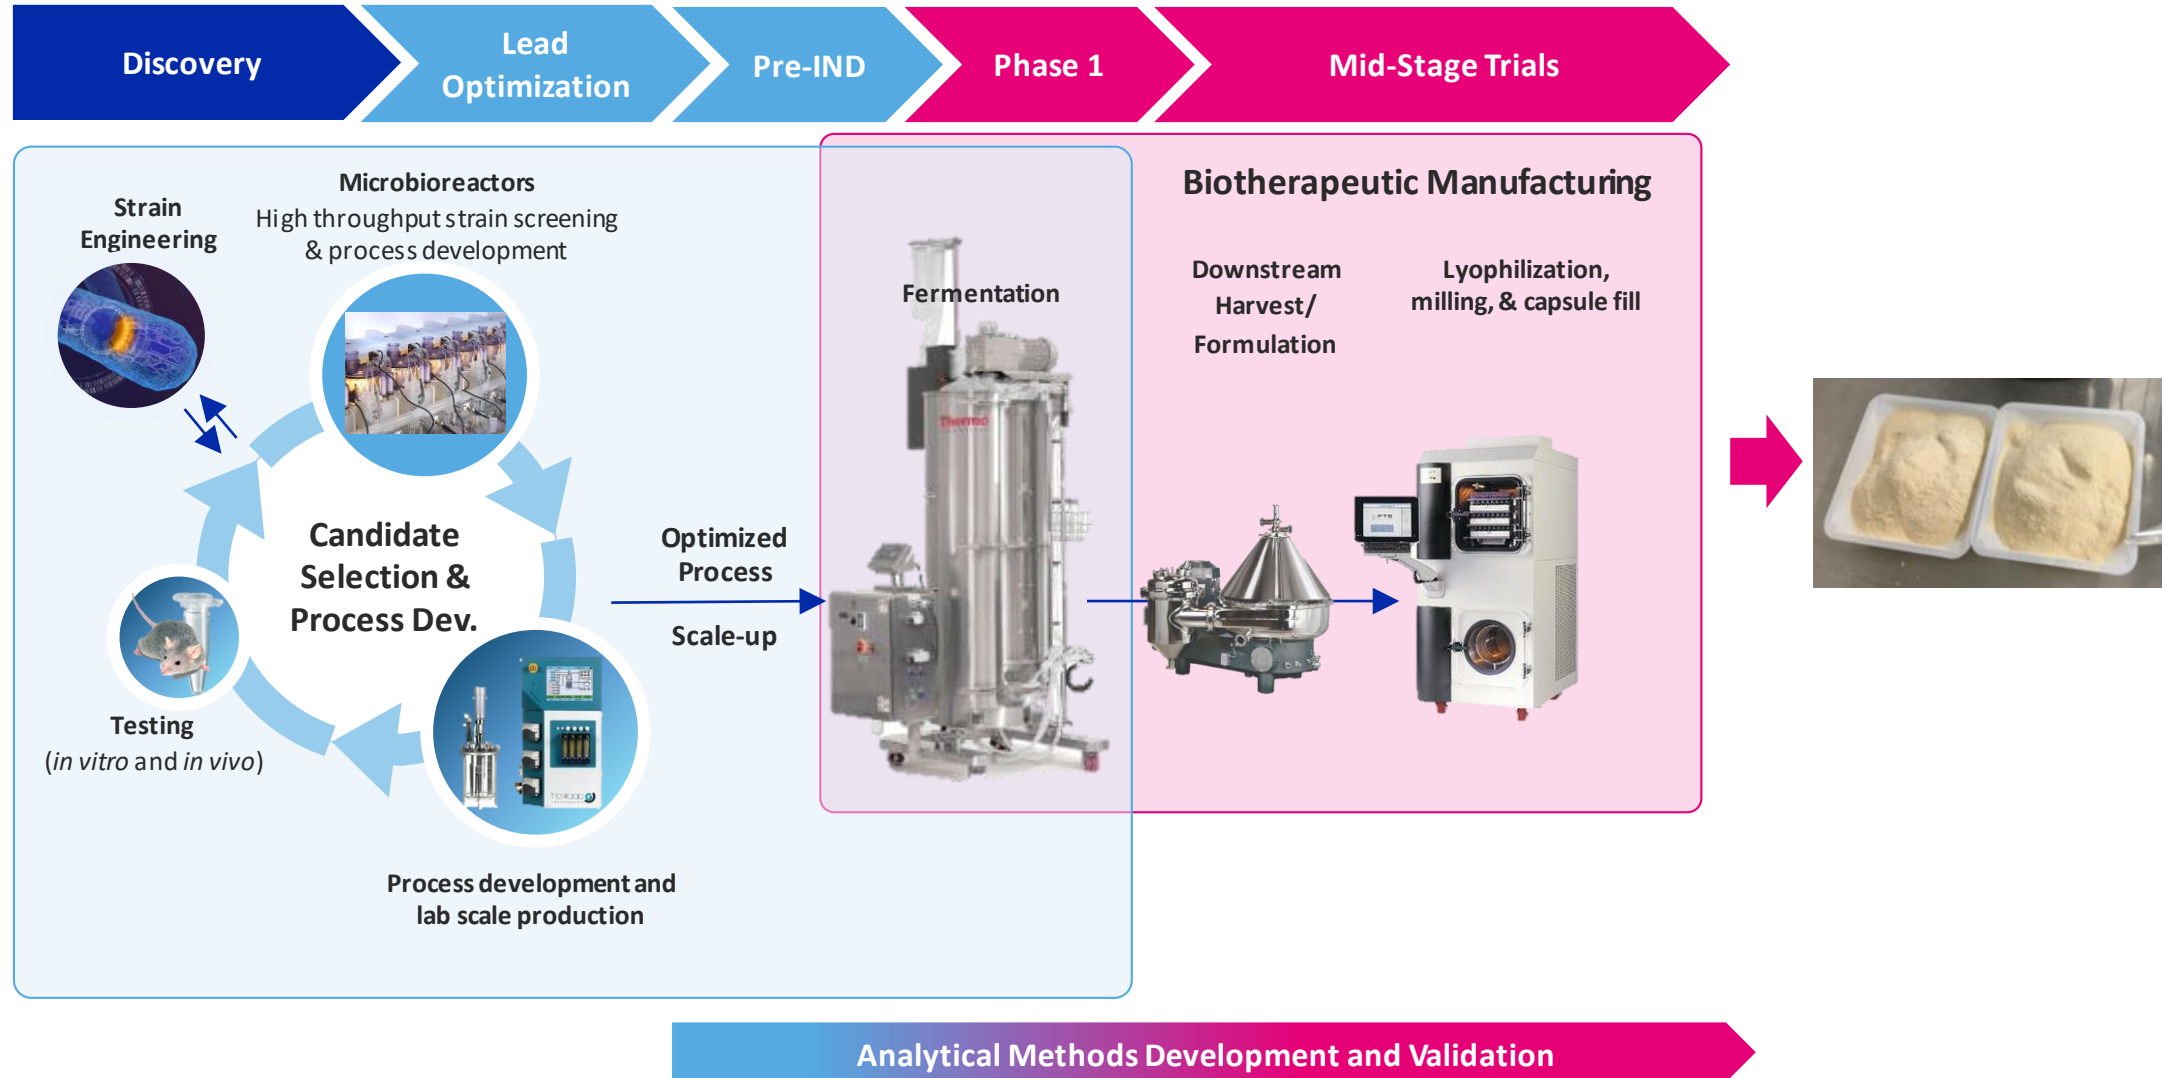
Discovery

Lead Optimization

Pre-IND

Phase 1

Mid-Stage Trials

Strain Engineering

Microbioreactors
High throughput strain screening & process development

Candidate Selection & Process Dev.

Testing
(in vitro and in vivo)

Process development and lab scale production

Optimized Process

Scale-up

Biotherapeutic Manufacturing

Fermentation

Thermo

Downstream Harvest/ Formulation

Lyophilization, milling, & capsule fill

Analytical Methods Development and Validation